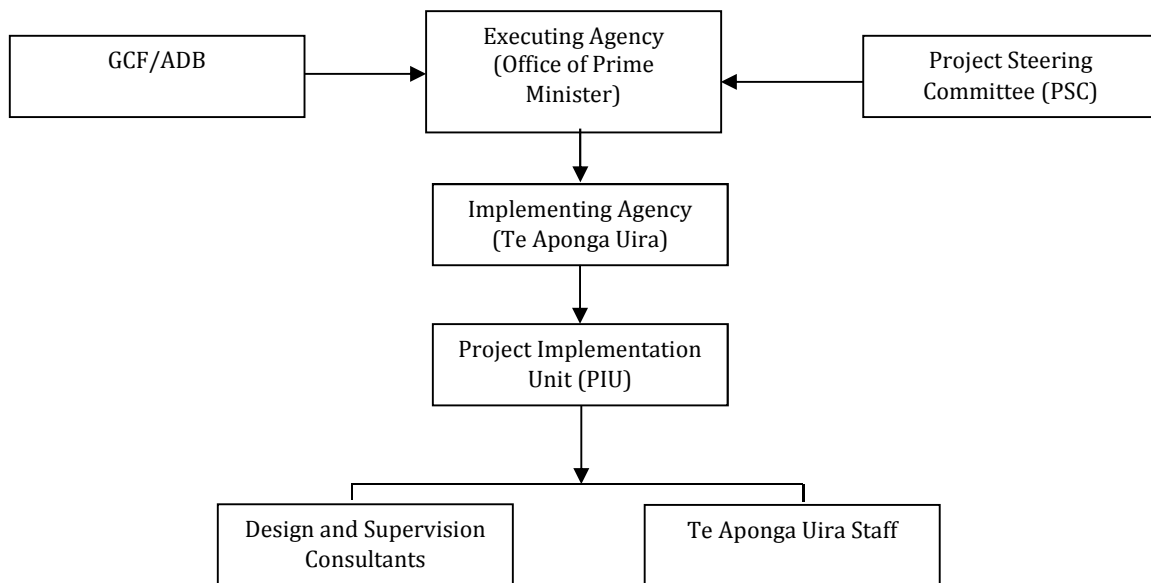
GCF/ADB

Executing Agency (Office of Prime Minister)

Project Steering Committee (PSC)

Implementing Agency (Te Aponga Uira)

Project Implementation Unit (PIU)

Design and Supervision Consultants

Te Aponga Uira Staff